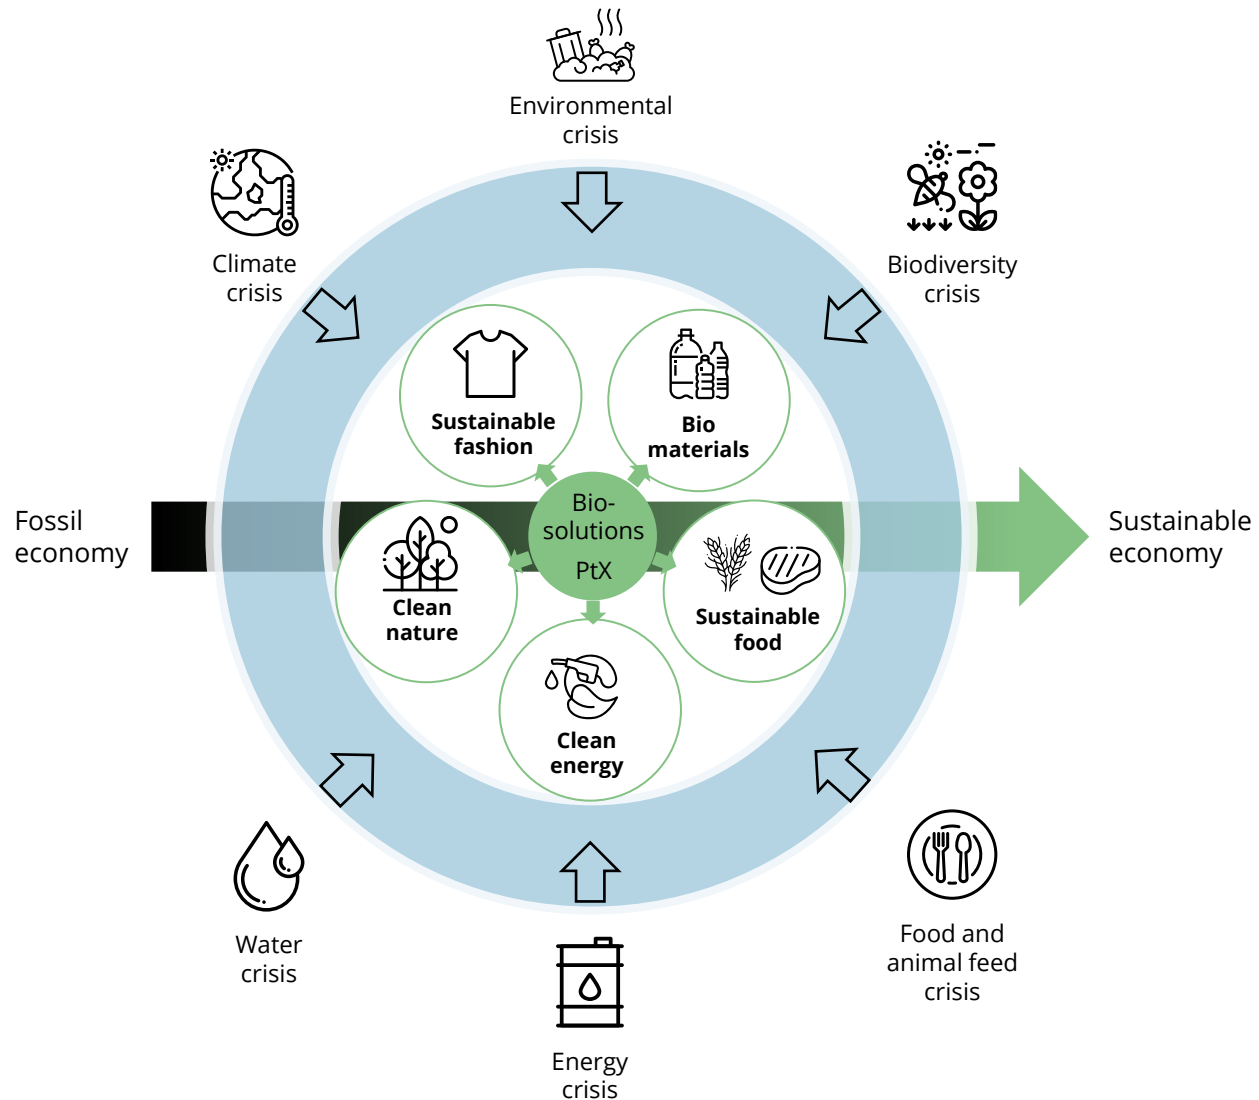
Environmental crisis

Climate crisis

Biodiversity crisis

Sustainable fashion

Bio materials

Fossil economy

Bio-solutions PtX

Sustainable economy

Clean nature

Sustainable food

Clean energy

Water crisis

Food and animal feed crisis

Energy crisis